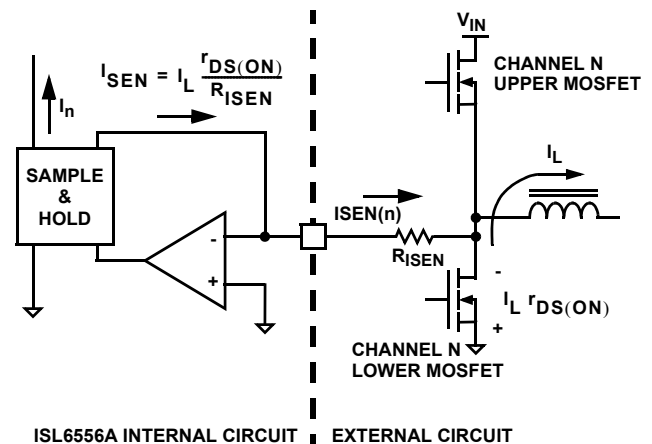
$I_{SEN} = I_L \frac{r_{DS(ON)}}{R_{ISEN}}$

$I_n$

SAMPLE & HOLD

-

+

$V_{IN}$

CHANNEL N UPPER MOSFET

$I_L$

ISEN(n)

$R_{ISEN}$

-

$I_L\ r_{DS(ON)}$

+

CHANNEL N LOWER MOSFET

ISL6556A INTERNAL CIRCUIT

EXTERNAL CIRCUIT